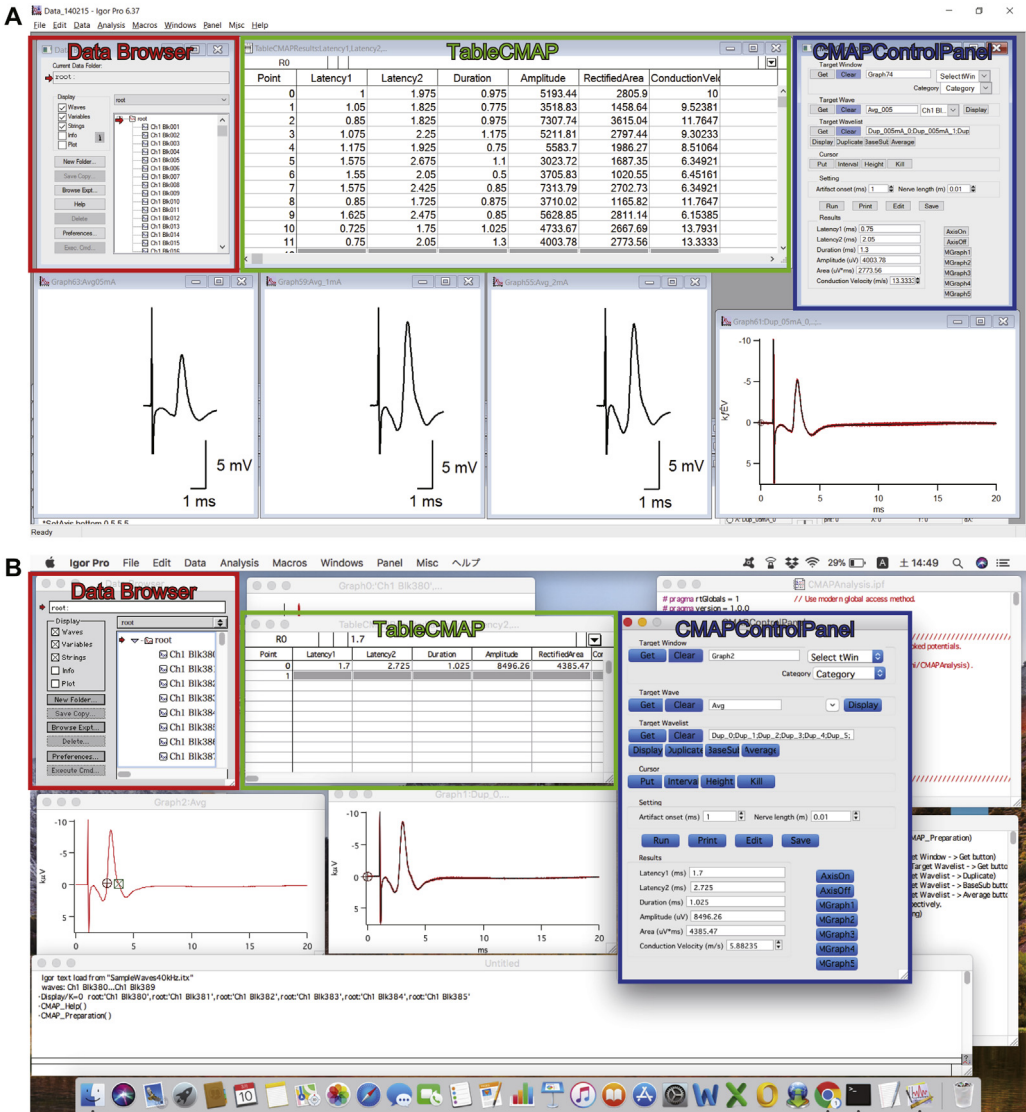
A

Data_140215 : Igor Pro 6.37

File Edit Data Analysis Macros Windows Panel Misc Help

Data Browser

Current Data Folder:
root:

Display
Waves
Variables
Strings
Info
Plot

root

root
Ch1 Blk001
Ch1 Blk002
Ch1 Blk003
Ch1 Blk004
Ch1 Blk005
Ch1 Blk006
Ch1 Blk007
Ch1 Blk008
Ch1 Blk009
Ch1 Blk010
Ch1 Blk011
Ch1 Blk012
Ch1 Blk013
Ch1 Blk014
Ch1 Blk015

New Folder...
Save Copy...
Browse Expt...
Help
Delete
Preferences...
Exec. Cmd...

TableCMAPResults:Latency1,Latency2,...

TableCMAP

R0

| Point | Latency1 | Latency2 | Duration | Amplitude | RectifiedArea | ConductionVel |
|---|---|---|---|---|---|---|
| 0 | 1 | 1.975 | 0.975 | 5193.44 | 2805.9 | 10 |
| 1 | 1.05 | 1.825 | 0.775 | 3518.83 | 1458.64 | 9.52381 |
| 2 | 0.85 | 1.825 | 0.975 | 7307.74 | 3615.04 | 11.7647 |
| 3 | 1.075 | 2.25 | 1.175 | 5211.81 | 2797.44 | 9.30233 |
| 4 | 1.175 | 1.925 | 0.75 | 5583.7 | 1986.27 | 8.51064 |
| 5 | 1.575 | 2.675 | 1.1 | 3023.72 | 1687.35 | 6.34921 |
| 6 | 1.55 | 2.05 | 0.5 | 3705.83 | 1020.55 | 6.45161 |
| 7 | 1.575 | 2.425 | 0.85 | 7313.79 | 2702.73 | 6.34921 |
| 8 | 0.85 | 1.725 | 0.875 | 3710.02 | 1165.82 | 11.7647 |
| 9 | 1.625 | 2.475 | 0.85 | 5628.85 | 2811.14 | 6.15385 |
| 10 | 0.725 | 1.75 | 1.025 | 4733.67 | 2667.69 | 13.7931 |
| 11 | 0.75 | 2.05 | 1.3 | 4003.78 | 2773.56 | 13.3333 |

CMAPControlPanel

Target Window
Get Clear Graph74 Select tWin
Category Category
Target Wave
Get Clear Avg_005 Ch1 Bl. Display
Target Wavelist
Get Clear Dup_005mA_0;Dup_005mA_1;Dup
Display Duplicate BaseSub Average
Cursor
Put Interval Height Kill
Setting
Artifact onset (ms) 1 Nerve length (m) 0.01
Run Print Edit Save
Results
Latency1 (ms) 0.75
Latency2 (ms) 2.05
Duration (ms) 1.3
Amplitude (uV) 4003.78
Area (uV*ms) 2773.56
Conduction Velocity (m/s) 13.3333
AxisOn
AxisOff
MGraph1
MGraph2
MGraph3
MGraph4
MGraph5

Graph63:Avg05mA

5 mV
1 ms

Graph59:Avg_1mA

5 mV
1 ms

Graph55:Avg_2mA

5 mV
1 ms

Graph61:Dup_05mA_0_...

-10
-5
0
5
$k\mu V$
0 5 10 15 20
ms

Ready

B

Igor Pro File Edit Data Analysis Macros Windows Panel Misc ヘルプ

29% A ± 14:49

Data Browser

root:

Display
Waves
Variables
Strings
Info
Plot

root
root
Ch1 Blk380
Ch1 Blk381
Ch1 Blk382
Ch1 Blk383
Ch1 Blk384
Ch1 Blk385
Ch1 Blk386
Ch1 Blk387

New Folder...
Save Copy...
Browse Expt...
Delete...
Preferences...
Execute Cmd...

Graph0:'Ch1 Blk380'...

TableCMAP

R0 1.7

| Point | Latency1 | Latency2 | Duration | Amplitude | RectifiedArea | Co |
|---|---|---|---|---|---|---|
| 0 | 1.7 | 2.725 | 1.025 | 8496.26 | 4385.47 | |
| 1 | | | | | | |

CMAPAnalysis.ipf

# pragma rtGlobals = 1 // Use modern global access method.
# pragma version = 1.0.0

CMAPControlPanel

Target Window
Get Clear Graph2 Select tWin
Category Category
Target Wave
Get Clear Avg Display
Target Wavelist
Get Clear Dup_0;Dup_1;Dup_2;Dup_3;Dup_4;Dup_5;
Display Duplicate BaseSub Average
Cursor
Put Interval Height Kill
Setting
Artifact onset (ms) 1 Nerve length (m) 0.01
Run Print Edit Save
Results
Latency1 (ms) 1.7
Latency2 (ms) 2.725
Duration (ms) 1.025
Amplitude (uV) 8496.26
Area (uV*ms) 4385.47
Conduction Velocity (m/s) 5.88235
AxisOn
AxisOff
MGraph1
MGraph2
MGraph3
MGraph4
MGraph5

Graph2:Avg

-10
-5
0
5
$k\mu V$
0 5 10 15 20

Graph1:Dup_0,...

-10
-5
0
5
$k\mu V$
0 5 10 15 20
ms

Untitled

Igor text load from "SampleWaves40kHz.itx"
waves: Ch1 Blk380...Ch1 Blk389
•Display/K=0 root:'Ch1 Blk380',root:'Ch1 Blk381',root:'Ch1 Blk382',root:'Ch1 Blk383',root:'Ch1 Blk384',root:'Ch1 Blk385'
•CMAP_Help()
•CMAP_Preparation()

MAP_Preparation
et Window -> Get button)
Target Wavelist -> Get butto
et Wavelist -> Duplicate)
et Wavelist -> BaseSub butto
et Wavelist -> Average butto
ectively.
ng)

10